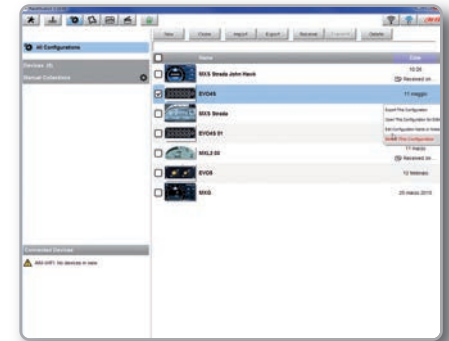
All Configurations

Devices (6)

Manual Collections

New Clone Import Export Receive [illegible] Delete

Name Date

MXS Strada John Hauck 10:26 Received on...

EVO4S 11 maggio

MXS Strada

EVO4S 01

MXL2 00 17 marzo Received on...

EVO5 12 febbraio

MXG 25 marzo 2015

Export This Configuration

Open This Configuration for Edit

Edit Configuration Name or Notes

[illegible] This Configuration

Connected Devices

AIM WIFI: No devices in view